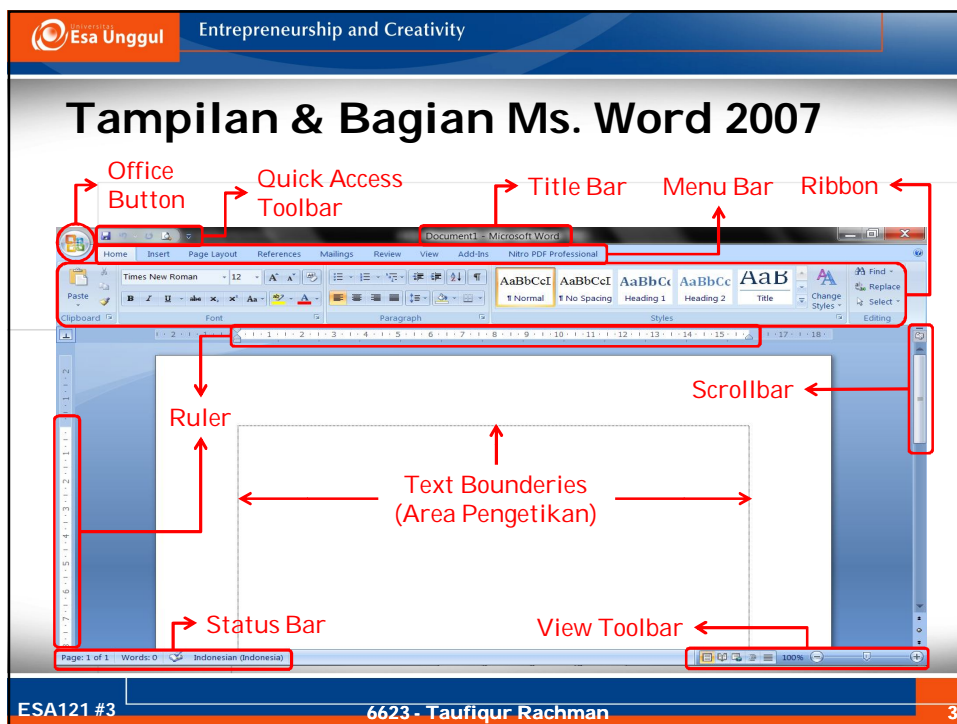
Universitas Esa Unggul

Entrepreneurship and Creativity

Tampilan & Bagian Ms. Word 2007

Office Button

Quick Access Toolbar

Title Bar

Menu Bar

Ribbon

Document1 - Microsoft Word

Home Insert Page Layout References Mailings Review View Add-Ins Nitro PDF Professional

Paste

Times New Roman 12

Clipboard Font Paragraph Styles Editing

AaBbCcI ¶ Normal AaBbCcI ¶ No Spacing AaBbC Heading 1 AaBbCc Heading 2 AaB Title

Change Styles

Find Replace Select

Ruler

Scrollbar

Text Bounderies (Area Pengetikan)

Status Bar

View Toolbar

Page: 1 of 1 Words: 0 Indonesian (Indonesia)

100%

ESA121 #3

6623 - Taufiqur Rachman

3